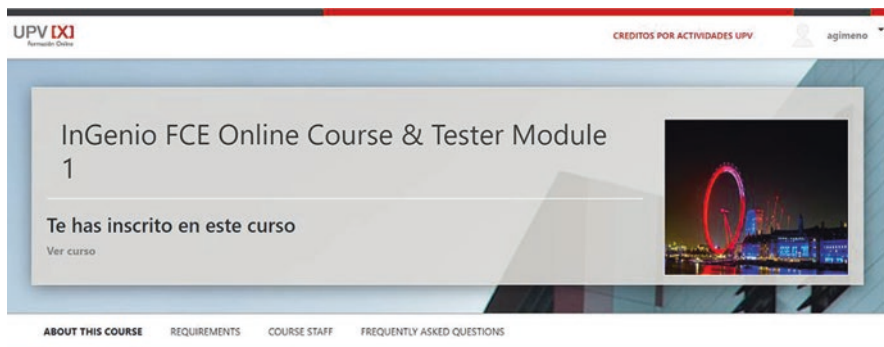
UPV [X]
Formación Online

CREDITOS POR ACTIVIDADES UPV

agimeno

InGenio FCE Online Course & Tester Module 1

Te has inscrito en este curso

Ver curso

ABOUT THIS COURSE REQUIREMENTS COURSE STAFF FREQUENTLY ASKED QUESTIONS